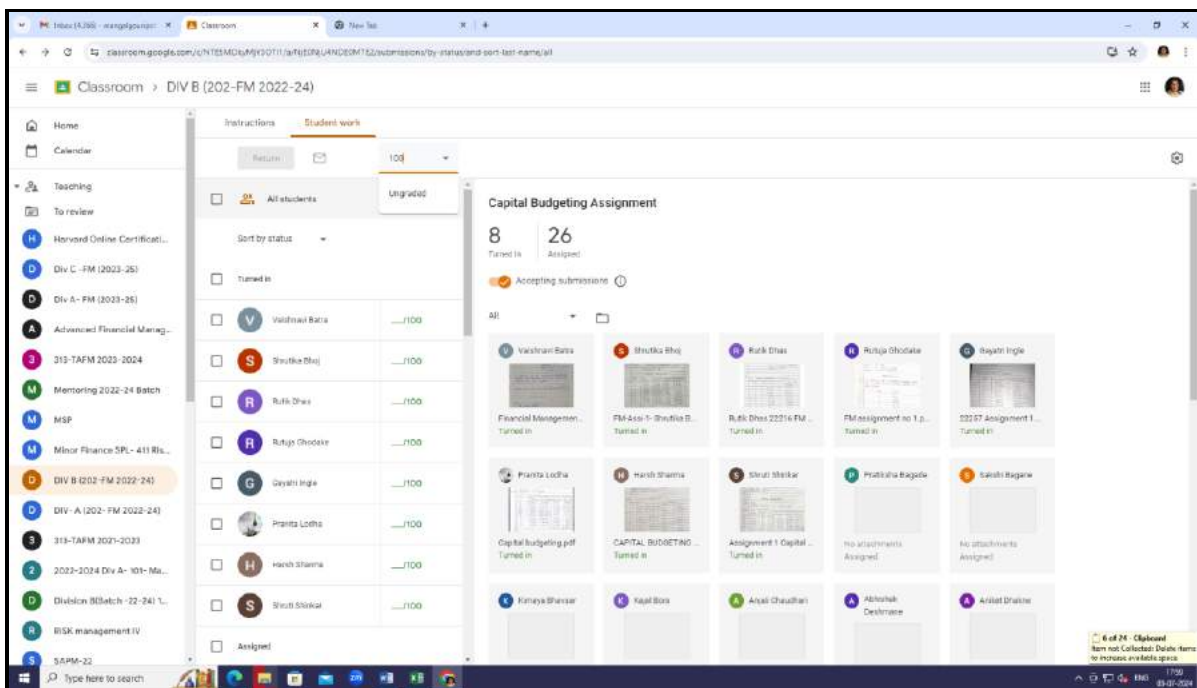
Inbox (4,266) - mangalgounder × Classroom × New Tab × +

classroom.google.com/c/NTE5MDIyMjY3OTI1/a/NjE0NjU4NDE0MTE2/submissions/by-status/and-sort-last-name/all

Classroom > DIV B (202-FM 2022-24)

Home
Calendar
Teaching
To review
Harvard Online Certificati...
Div C -FM (2023-25)
Div A- FM (2023-25)
Advanced Financial Manag...
313-TAFM 2023-2024
Mentoring 2022-24 Batch
MSP
Minor Finance SPL- 411 Ris...
DIV B (202-FM 2022-24)
DIV- A (202- FM 2022-24)
313-TAFM 2021-2023
2022-2024 Div A- 101- Ma...
Division B(Batch -22-24) 1...
RISK management IV
SAPM-22

Instructions Student work

Return 100 Ungraded

All students
Sort by status
Turned in
Vaishnavi Batra ___/100
Shrutika Bhoj ___/100
Rutik Dhas ___/100
Rutuja Ghodake ___/100
Gayatri Ingle ___/100
Pranita Lodha ___/100
Harsh Sharma ___/100
Shruti Shinkar ___/100
Assigned

Capital Budgeting Assignment
8 Turned in 26 Assigned
Accepting submissions

All

Vaishnavi Batra
Financial Managemen...
Turned in

Shrutika Bhoj
FM-Assi-1- Shrutika B...
Turned in

Rutik Dhas
Rutik Dhas 22216 FM ...
Turned in

Rutuja Ghodake
FM assignment no 1 p...
Turned in

Gayatri Ingle
22257 Assignment 1...
Turned in

Pranita Lodha
Capital budgeting.pdf
Turned in

Harsh Sharma
CAPITAL BUDGETING ...
Turned in

Shruti Shinkar
Assignment 1 Capital ...
Turned in

Pratiksha Bagade
No attachments
Assigned

Sakshi Bagane
No attachments
Assigned

Kimaya Bhavsar
Kajal Bora
Anjali Chaudhari
Abhishek Deshmane
Aniket Dhakne

6 of 24 - Clipboard
Item not Collected: Delete items to increase available space.

Type here to search
ENG 17:00 03-07-2024